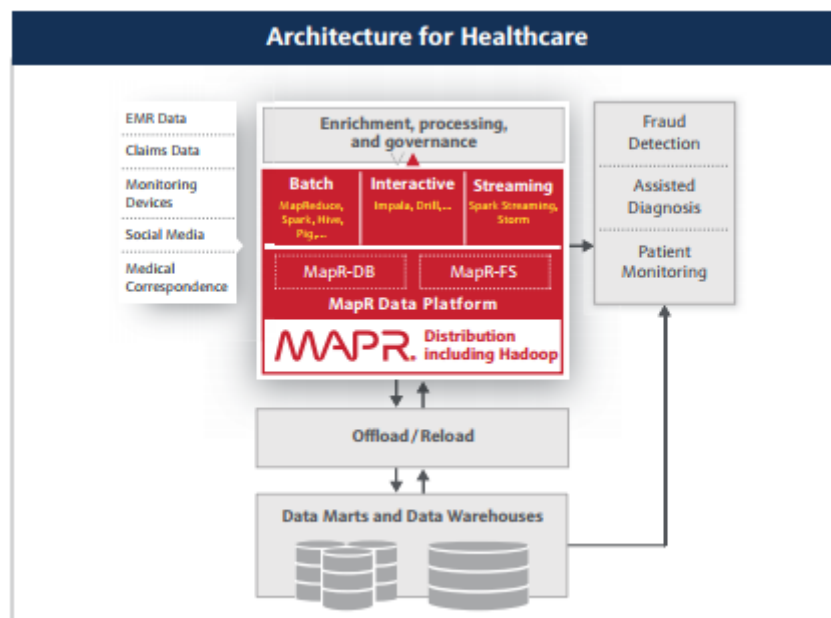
Architecture for Healthcare

EMR Data

Claims Data

Monitoring Devices

Social Media

Medical Correspondence

Enrichment, processing, and governance

Batch
MapReduce, Spark, Hive, Pig,...

Interactive
Impala, Drill,...

Streaming
Spark Streaming, Storm

MapR-DB

MapR-FS

MapR Data Platform

MAPR. Distribution including Hadoop

Fraud Detection

Assisted Diagnosis

Patient Monitoring

Offload/Reload

Data Marts and Data Warehouses